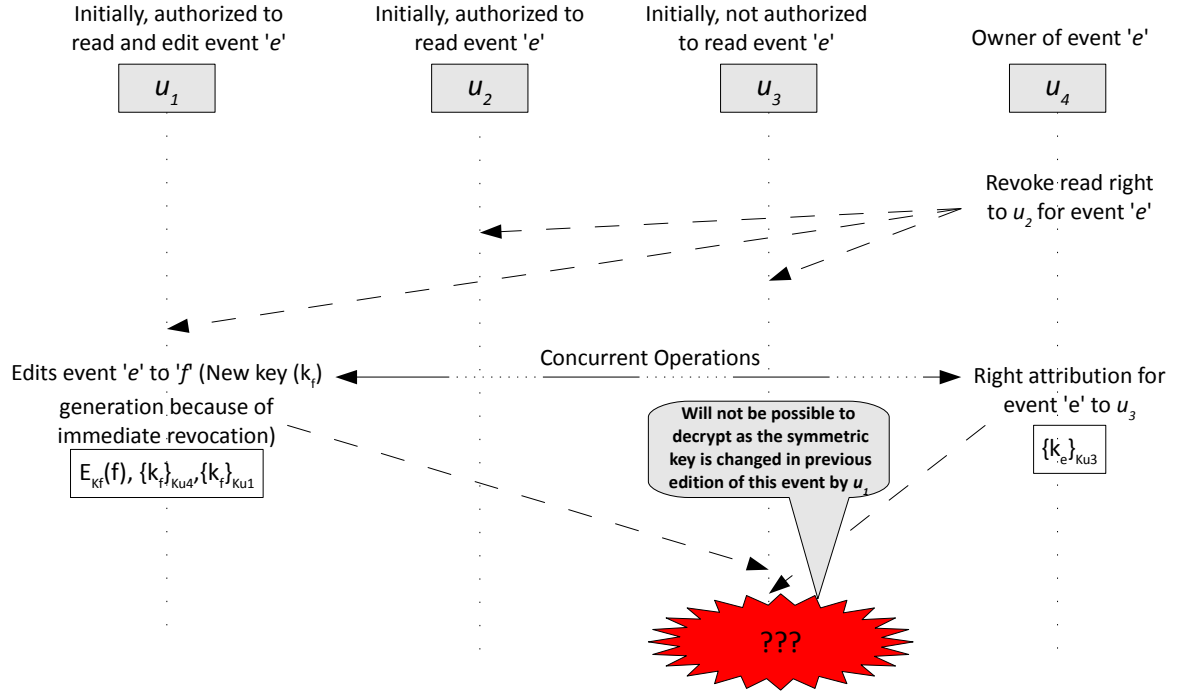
Initially, authorized to read and edit event 'e'

Initially, authorized to read event 'e'

Initially, not authorized to read event 'e'

Owner of event 'e'

$u_1$

$u_2$

$u_3$

$u_4$

Revoke read right to $u_2$ for event 'e'

Edits event 'e' to 'f' (New key ($k_f$) generation because of immediate revocation)

Concurrent Operations

Right attribution for event 'e' to $u_3$

$E_{Kf}(f)$, $\{k_f\}_{Ku4}$,$\{k_f\}_{Ku1}$

Will not be possible to decrypt as the symmetric key is changed in previous edition of this event by $u_1$

$\{k_e\}_{Ku3}$

???